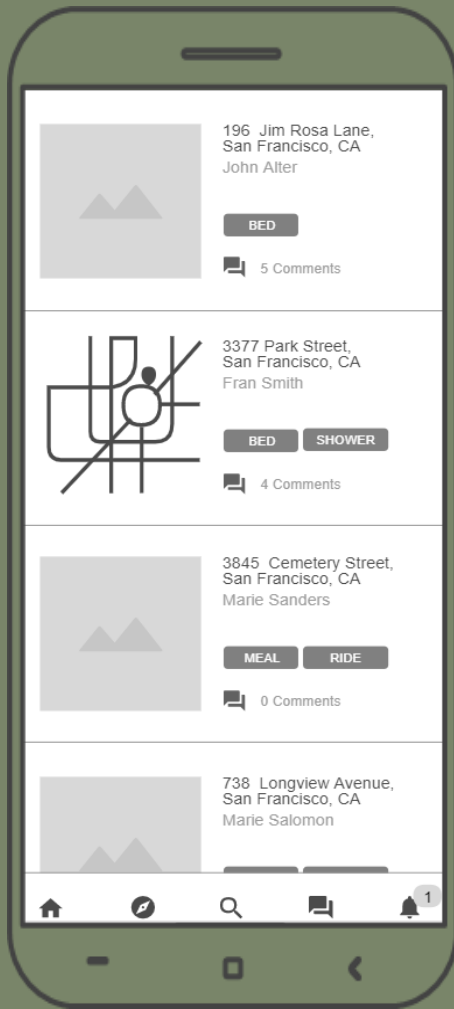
196 Jim Rosa Lane,
San Francisco, CA
John Alter

BED

5 Comments

3377 Park Street,
San Francisco, CA
Fran Smith

BED SHOWER

4 Comments

3845 Cemetery Street,
San Francisco, CA
Marie Sanders

MEAL RIDE

0 Comments

738 Longview Avenue,
San Francisco, CA
Marie Salomon

1